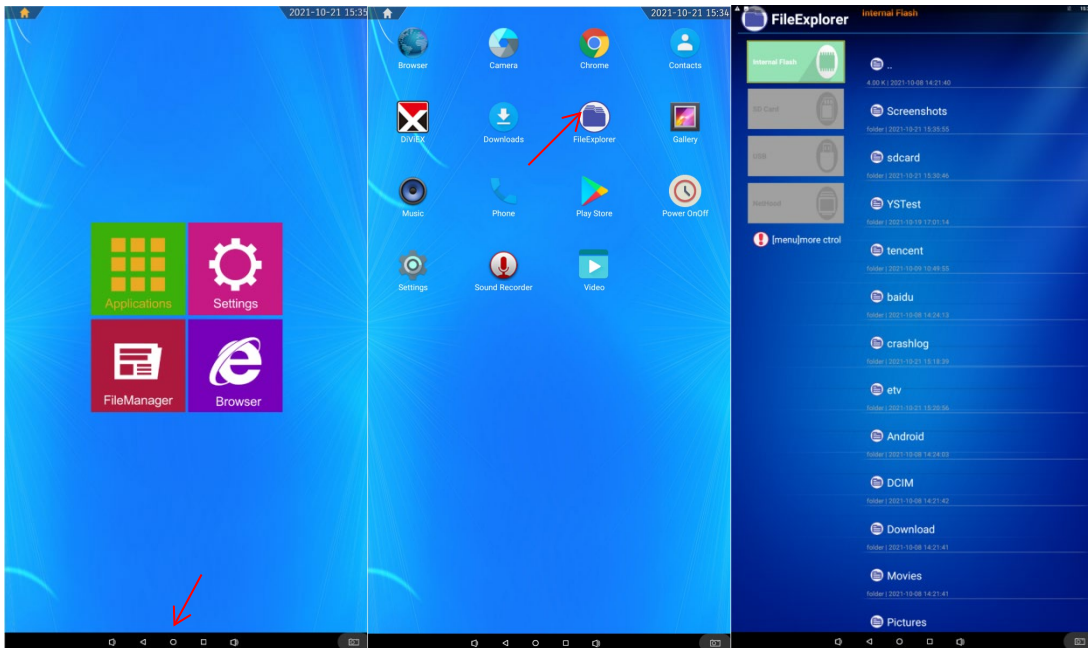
2021-10-21 15:35

Applications

Settings

FileManager

Browser

2021-10-21 15:34

Browser

Camera

Chrome

Contacts

DivX

Downloads

FileExplorer

Gallery

Music

Phone

Play Store

Power OnOff

Settings

Sound Recorder

Video

FileExplorer

Internal Flash

Internal Flash

SD Card

USB

Netfold

[menu]more ctrol

..

4.00 K | 2021-10-08 14:21:40

Screenshots

folder | 2021-10-21 15:35:55

sdcard

folder | 2021-10-21 15:30:46

YSTest

folder | 2021-10-19 17:01:14

tencent

folder | 2021-10-09 10:49:55

baidu

folder | 2021-10-08 14:24:13

crashlog

folder | 2021-10-21 15:18:39

etv

folder | 2021-10-21 15:20:56

Android

folder | 2021-10-08 14:24:03

DCIM

folder | 2021-10-08 14:21:42

Download

folder | 2021-10-08 14:21:41

Movies

folder | 2021-10-08 14:21:41

Pictures